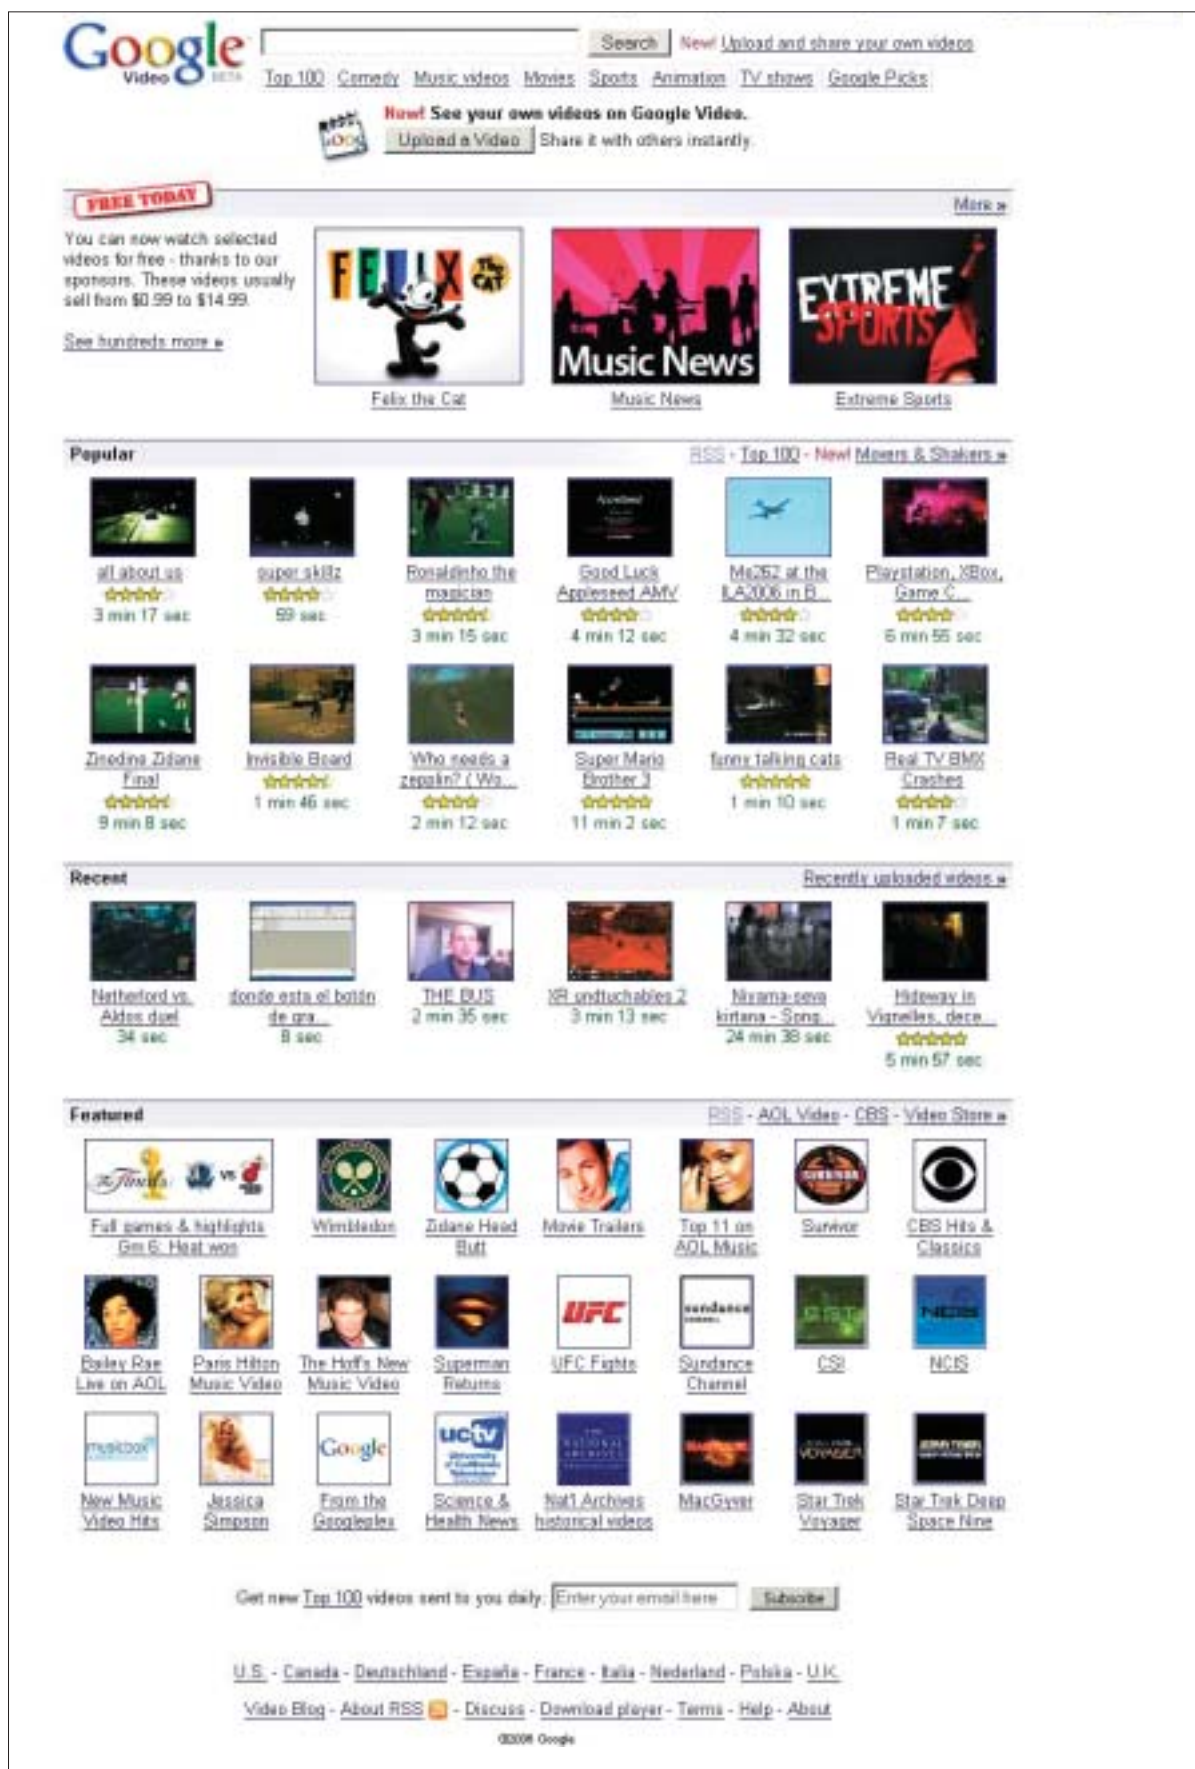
Google Video BETA

Search New! Upload and share your own videos

Top 100 Comedy Music videos Movies Sports Animation TV shows Google Picks

New! See your own videos on Google Video.

Upload a Video Share it with others instantly.

FREE TODAY

More »

You can now watch selected videos for free - thanks to our sponsors. These videos usually sell from $0.99 to $14.99.

See hundreds more »

FELIX THE CAT

Music News

EXTREME SPORTS

Felix the Cat

Music News

Extreme Sports

Popular

RSS - Top 100 - New! Movers & Shakers »

all about us
3 min 17 sec

super skillz
59 sec

Ronaldinho the magician
3 min 15 sec

Good Luck Appleseed AMV
4 min 12 sec

Me262 at the ILA2006 in B...
4 min 32 sec

Playstation, XBox, Game C...
6 min 55 sec

Zinedine Zidane Final
9 min 8 sec

Invisible Board
1 min 46 sec

Who needs a zepalin? (Wo...
2 min 12 sec

Super Mario Brother 3
11 min 2 sec

funny talking cats
1 min 10 sec

Real TV BMX Crashes
1 min 7 sec

Recent

Recently uploaded videos »

Netherford vs. Aldos duel
34 sec

donde esta el botón de gra...
8 sec

THE BUS
2 min 35 sec

XR undtuchables 2
3 min 13 sec

Nivama-seva kirtana - Song...
24 min 38 sec

Hideway in Vignelles, dece...
5 min 57 sec

Featured

RSS - AOL Video - CBS - Video Store »

Full games & highlights Gm 6: Heat won

Wimbledon

Zidane Head Butt

Movie Trailers

Top 11 on AOL Music

Survivor

CBS Hits & Classics

Bailey Rae Live on AOL

Paris Hilton Music Video

The Hoff's New Music Video

Superman Returns

UFC Fights

Sundance Channel

CSI

NCIS

New Music Video Hits

Jessica Simpson

From the Googleplex

Science & Health News

Nat'l Archives historical videos

MacGyver

Star Trek Voyager

Star Trek Deep Space Nine

Get new Top 100 videos sent to you daily: Enter your email here Subscribe

U.S. - Canada - Deutschland - España - France - Italia - Nederland - Polska - U.K.

Video Blog - About RSS - Discuss - Download player - Terms - Help - About

©2006 Google